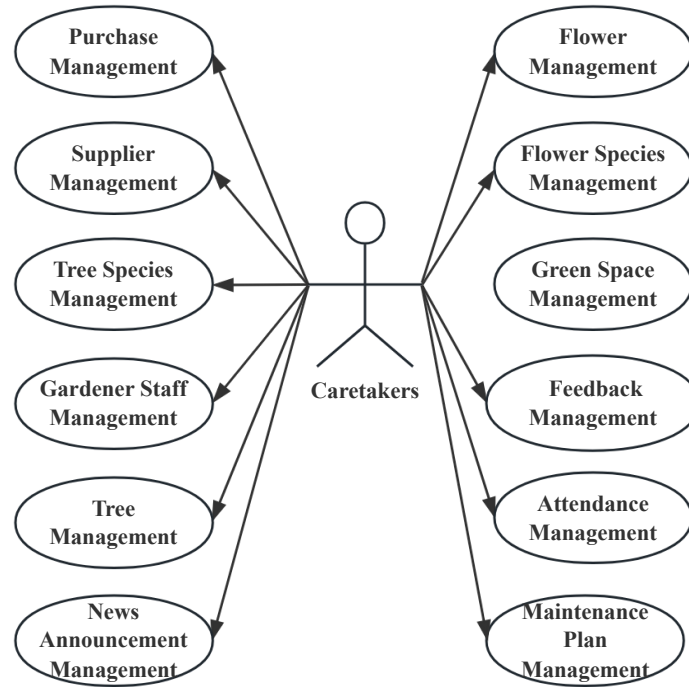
Purchase Management

Supplier Management

Tree Species Management

Gardener Staff Management

Tree Management

News Announcement Management

Caretakers

Flower Management

Flower Species Management

Green Space Management

Feedback Management

Attendance Management

Maintenance Plan Management